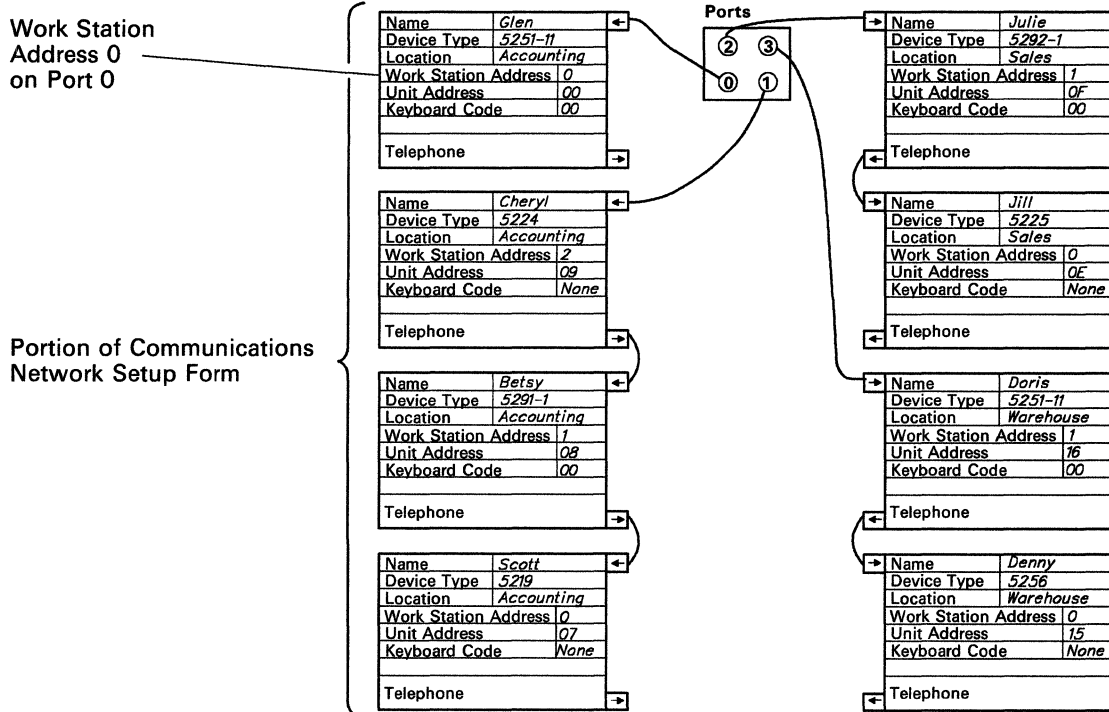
Work Station Address 0 on Port 0

Portion of Communications Network Setup Form

| Name | Glen |
|---|---|
| Device Type | 5251-11 |
| Location | Accounting |
| Work Station Address | 0 |
| Unit Address | 00 |
| Keyboard Code | 00 |
| Telephone | |

| Name | Cheryl |
|---|---|
| Device Type | 5224 |
| Location | Accounting |
| Work Station Address | 2 |
| Unit Address | 09 |
| Keyboard Code | None |
| Telephone | |

| Name | Betsy |
|---|---|
| Device Type | 5291-1 |
| Location | Accounting |
| Work Station Address | 1 |
| Unit Address | 08 |
| Keyboard Code | 00 |
| Telephone | |

| Name | Scott |
|---|---|
| Device Type | 5219 |
| Location | Accounting |
| Work Station Address | 0 |
| Unit Address | 07 |
| Keyboard Code | None |
| Telephone | |

Ports
2 3
0 1

| Name | Julie |
|---|---|
| Device Type | 5292-1 |
| Location | Sales |
| Work Station Address | 1 |
| Unit Address | 0F |
| Keyboard Code | 00 |
| Telephone | |

| Name | Jill |
|---|---|
| Device Type | 5225 |
| Location | Sales |
| Work Station Address | 0 |
| Unit Address | 0E |
| Keyboard Code | None |
| Telephone | |

| Name | Doris |
|---|---|
| Device Type | 5251-11 |
| Location | Warehouse |
| Work Station Address | 1 |
| Unit Address | 16 |
| Keyboard Code | 00 |
| Telephone | |

| Name | Denny |
|---|---|
| Device Type | 5256 |
| Location | Warehouse |
| Work Station Address | 0 |
| Unit Address | 15 |
| Keyboard Code | None |
| Telephone | |